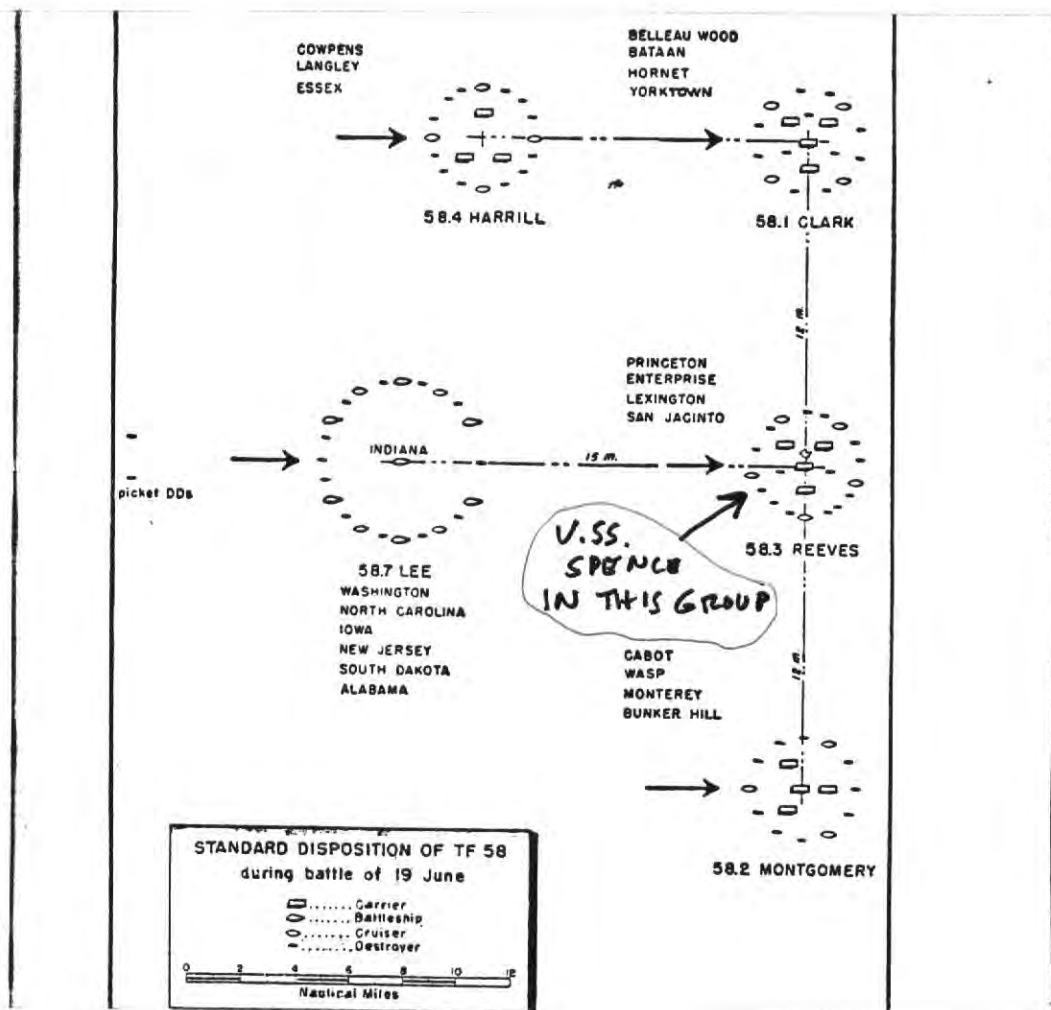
COWPENS
LANGLEY
ESSEX

BELLEAU WOOD
BATAAN
HORNET
YORKTOWN

58.4 HARRILL

58.1 CLARK

12 m.

PRINCETON
ENTERPRISE
LEXINGTON
SAN JACINTO

INDIANA

15 m.

picket DDs

V.SS.
SPENCE
IN THIS GROUP

58.3 REEVES

58.7 LEE
WASHINGTON
NORTH CAROLINA
IOWA
NEW JERSEY
SOUTH DAKOTA
ALABAMA

CABOT
WASP
MONTEREY
BUNKER HILL

12 m.

STANDARD DISPOSITION OF TF 58
during battle of 19 June

Carrier
Battleship
Cruiser
Destroyer

0 2 4 6 8 10 12
Nautical Miles

58.2 MONTGOMERY